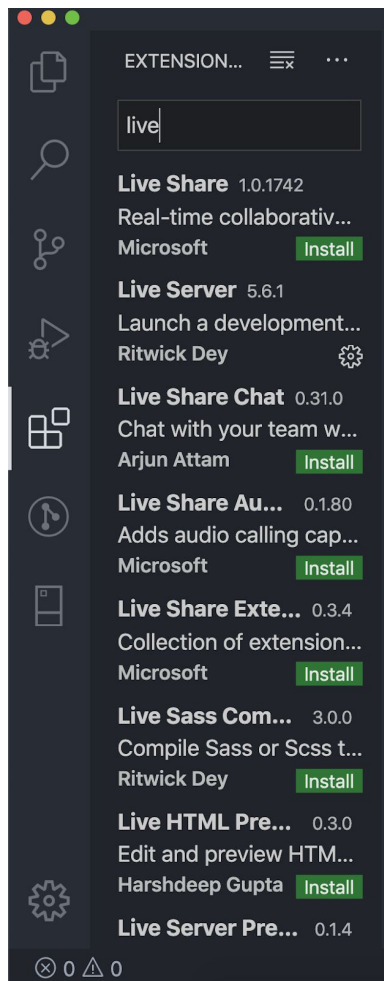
EXTENSION...

live

Live Share 1.0.1742
Real-time collaborativ...
Microsoft Install

Live Server 5.6.1
Launch a development...
Ritwick Dey

Live Share Chat 0.31.0
Chat with your team w...
Arjun Attam Install

Live Share Au... 0.1.80
Adds audio calling cap...
Microsoft Install

Live Share Exte... 0.3.4
Collection of extension...
Microsoft Install

Live Sass Com... 3.0.0
Compile Sass or Scss t...
Ritwick Dey Install

Live HTML Pre... 0.3.0
Edit and preview HTM...
Harshdeep Gupta Install

Live Server Pre... 0.1.4

⊗ 0 ⚠ 0